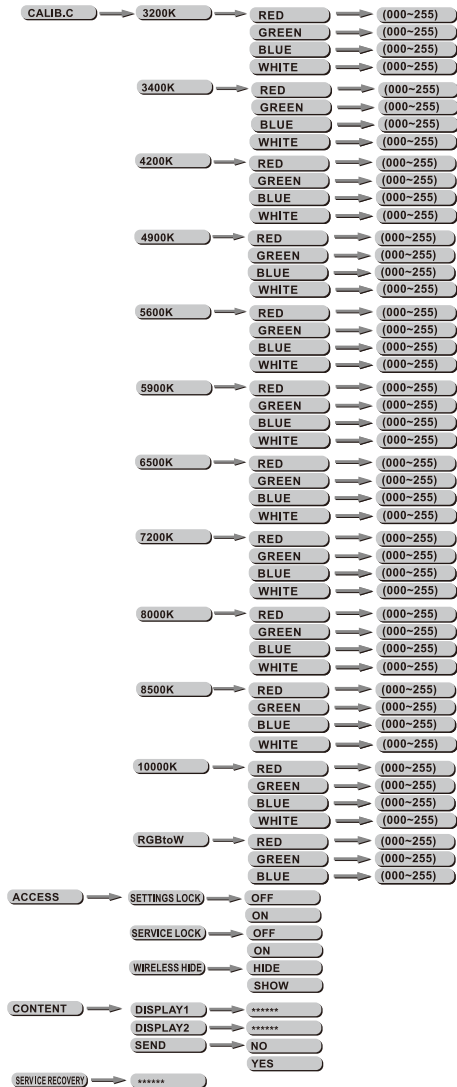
CALIB.C
3200K
RED (000~255)
GREEN (000~255)
BLUE (000~255)
WHITE (000~255)
3400K
RED (000~255)
GREEN (000~255)
BLUE (000~255)
WHITE (000~255)
4200K
RED (000~255)
GREEN (000~255)
BLUE (000~255)
WHITE (000~255)
4900K
RED (000~255)
GREEN (000~255)
BLUE (000~255)
WHITE (000~255)
5600K
RED (000~255)
GREEN (000~255)
BLUE (000~255)
WHITE (000~255)
5900K
RED (000~255)
GREEN (000~255)
BLUE (000~255)
WHITE (000~255)
6500K
RED (000~255)
GREEN (000~255)
BLUE (000~255)
WHITE (000~255)
7200K
RED (000~255)
GREEN (000~255)
BLUE (000~255)
WHITE (000~255)
8000K
RED (000~255)
GREEN (000~255)
BLUE (000~255)
WHITE (000~255)
8500K
RED (000~255)
GREEN (000~255)
BLUE (000~255)
WHITE (000~255)
10000K
RED (000~255)
GREEN (000~255)
BLUE (000~255)
WHITE (000~255)
RGBtoW
RED (000~255)
GREEN (000~255)
BLUE (000~255)

ACCESS
SETTINGS LOCK
OFF
ON
SERVICE LOCK
OFF
ON
WIRELESS HIDE
HIDE
SHOW

CONTENT
DISPLAY1 ******
DISPLAY2 ******
SEND
NO
YES

SERVICE RECOVERY ******